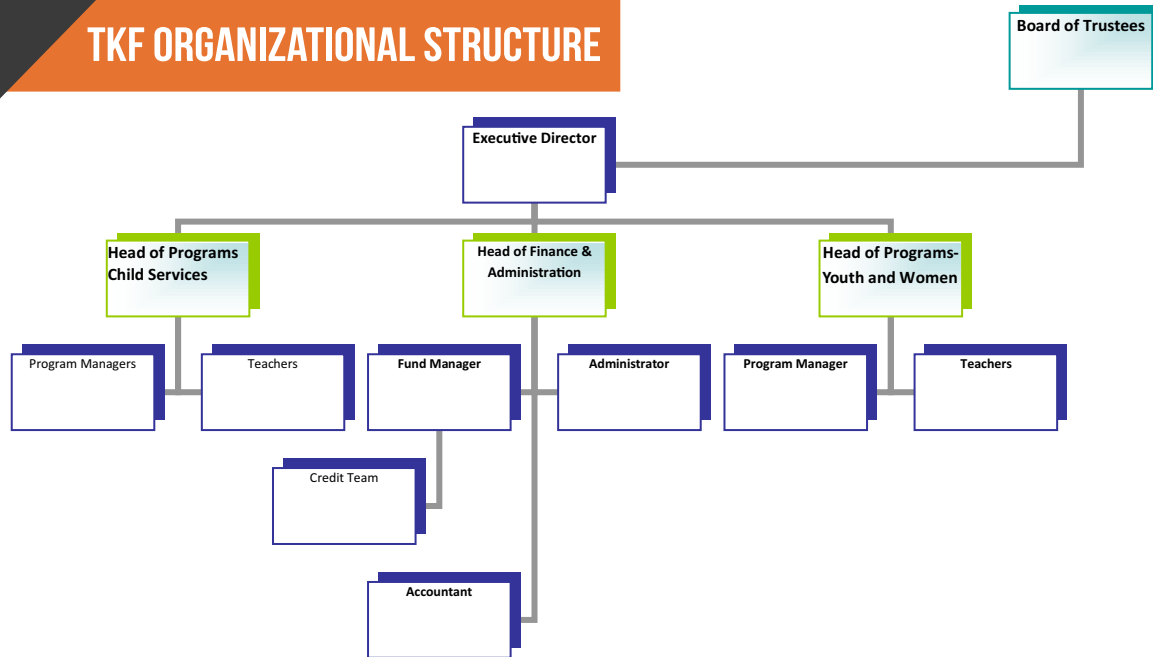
TKF ORGANIZATIONAL STRUCTURE

Board of Trustees

Executive Director

Head of Programs Child Services

Head of Finance & Administration

Head of Programs-Youth and Women

Program Managers

Teachers

Fund Manager

Administrator

Program Manager

Teachers

Credit Team

Accountant